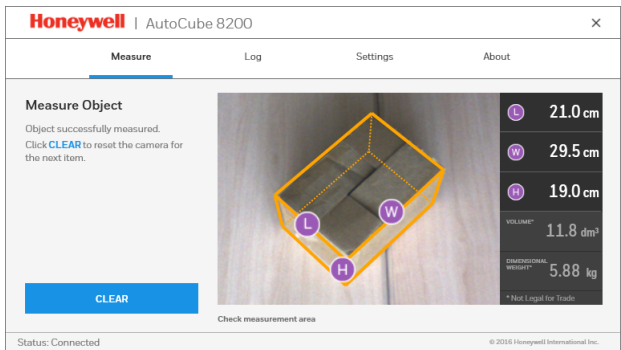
Honeywell | AutoCube 8200

×

Measure

Log

Settings

About

Measure Object

Object successfully measured. Click CLEAR to reset the camera for the next item.

CLEAR

L

W

H

L 21.0 cm

W 29.5 cm

H 19.0 cm

VOLUME* 11.8 dm³

DIMENSIONAL WEIGHT* 5.88 kg

* Not Legal for Trade

Check measurement area

Status: Connected

© 2016 Honeywell International Inc.